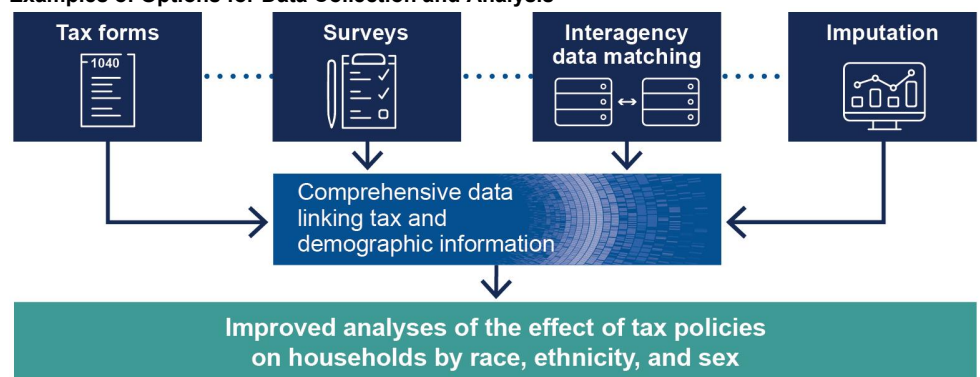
Examples of Options for Data Collection and Analysis

Tax forms

1040

Surveys

Interagency data matching

Imputation

Comprehensive data linking tax and demographic information

Improved analyses of the effect of tax policies on households by race, ethnicity, and sex